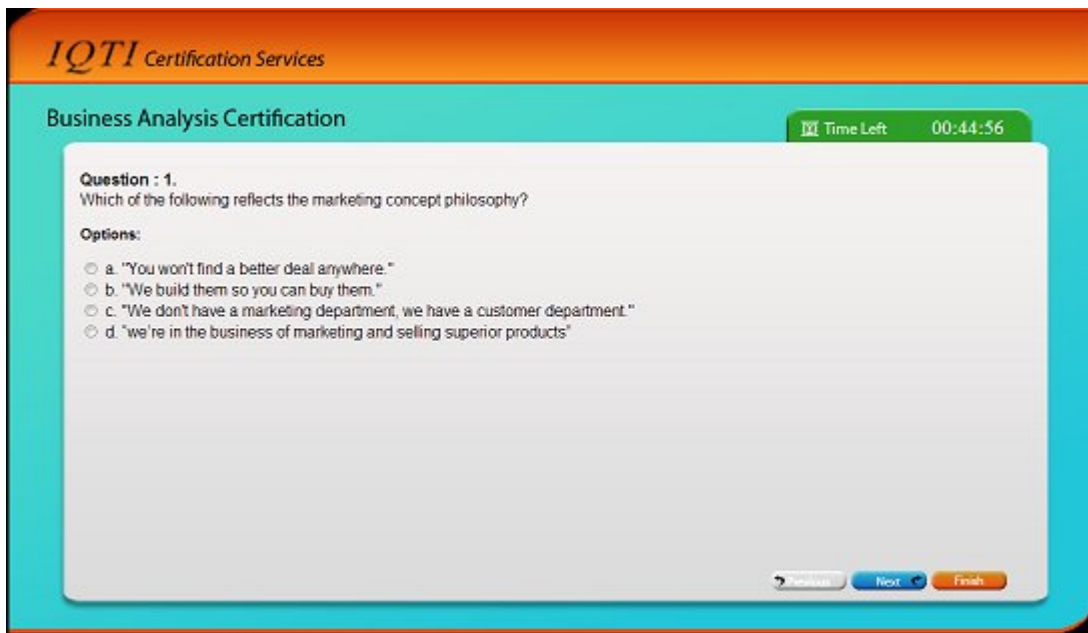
IQTI Certification Services

Business Analysis Certification

Time Left 00:44:56

Question : 1.
Which of the following reflects the marketing concept philosophy?

Options:

a. "You won't find a better deal anywhere."
b. "We build them so you can buy them."
c. "We don't have a marketing department, we have a customer department."
d. "we're in the business of marketing and selling superior products"

Previous Next Finish